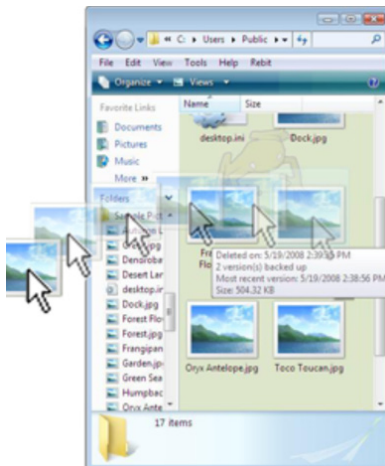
« C: ▸ Users ▸ Public ▸ »
File Edit View Tools Help Rebit
Organize ▾ Views ▾
Favorite Links
Documents
Pictures
Music
More »
Folders
Sample Pi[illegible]
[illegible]
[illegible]
Dendro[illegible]
Desert La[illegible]
desktop.i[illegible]
Dock.jpg
Forest Flo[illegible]
Forest.jpg
Frangipan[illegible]
Garden.jp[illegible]
Green Sea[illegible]
Humpbac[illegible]
Oryx Ante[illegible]
Name
Size
desktop.ini
Dock.jpg
Fre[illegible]
Flo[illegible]
Deleted on: 5/19/2008 2:39:58 PM
2 version(s) backed up
Most recent version: 5/19/2008 2:38:56 PM
Size: 504.32 KB
Oryx Antelope.jpg
Toco Toucan.jpg
17 items